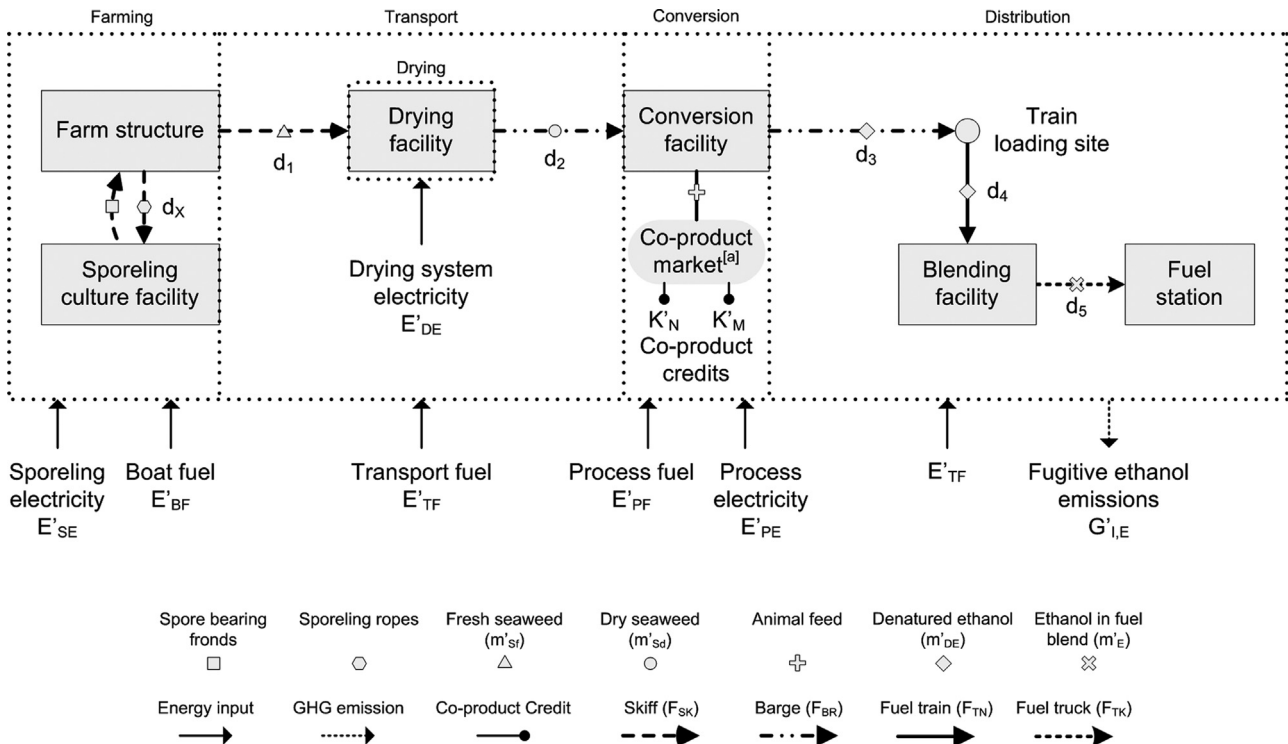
Farming

Transport

Conversion

Distribution

Farm structure

$d_1$

Drying

Drying facility

$d_2$

Conversion facility

$d_3$

Train loading site

$d_4$

$d_X$

Sporeling culture facility

Drying system electricity $E'_{DE}$

Co-product market$^{[a]}$

$K'_N$ $K'_M$

Co-product credits

Blending facility

$d_5$

Fuel station

Sporeling electricity $E'_{SE}$

Boat fuel $E'_{BF}$

Transport fuel $E'_{TF}$

Process fuel $E'_{PF}$

Process electricity $E'_{PE}$

$E'_{TF}$

Fugitive ethanol emissions $G'_{I,E}$

Spore bearing fronds

Sporeling ropes

Fresh seaweed ($m'_{Sf}$)

Dry seaweed ($m'_{Sd}$)

Animal feed

Denatured ethanol ($m'_{DE}$)

Ethanol in fuel blend ($m'_E$)

Energy input

GHG emission

Co-product Credit

Skiff ($F_{SK}$)

Barge ($F_{BR}$)

Fuel train ($F_{TN}$)

Fuel truck ($F_{TK}$)